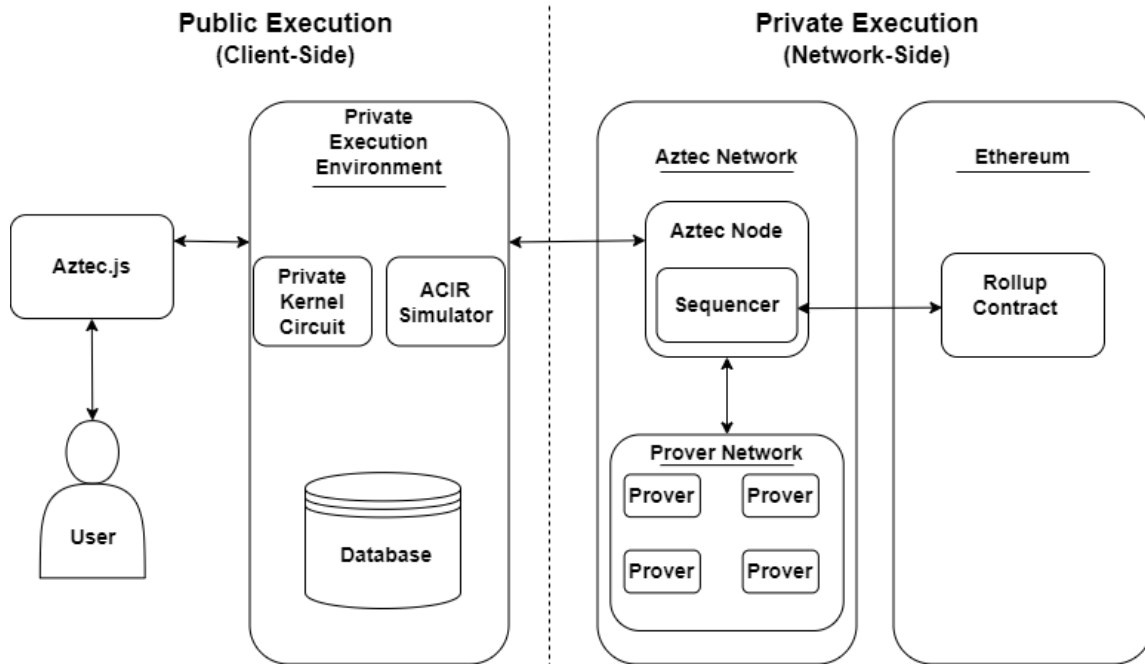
Public Execution
(Client-Side)

Private Execution
(Network-Side)

Aztec.js

User

Private Execution Environment

Private Kernel Circuit

ACIR Simulator

Database

Aztec Network

Aztec Node

Sequencer

Prover Network

Prover

Prover

Prover

Prover

Ethereum

Rollup Contract